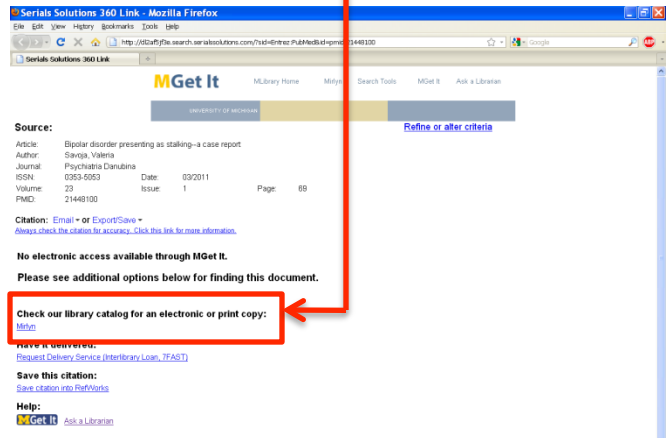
Serials Solutions 360 Link - Mozilla Firefox

File Edit View History Bookmarks Tools Help

http://dl2af5jf3e.search.serialssolutions.com/?sid=Entrez:PubMed&id=pmid:21448100

Google

Serials Solutions 360 Link

MGet It MLibrary Home Mirlyn Search Tools MGet It Ask a Librarian

UNIVERSITY OF MICHIGAN

Source:

Refine or alter criteria

| | | | | | |
|---|---|---|---|---|---|
| Article: | Bipolar disorder presenting as stalking--a case report | | | | |
| Author: | Savoja, Valeria | | | | |
| Journal: | Psychiatria Danubina | | | | |
| ISSN: | 0353-5053 | Date: | 03/2011 | | |
| Volume: | 23 | Issue: | 1 | Page: | 69 |
| PMID: | 21448100 | | | | |

Citation: Email or Export/Save

Always check the citation for accuracy. Click this link for more information.

No electronic access available through MGet It.

Please see additional options below for finding this document.

Check our library catalog for an electronic or print copy:

Mirlyn

Have it delivered:

Request Delivery Service (Interlibrary Loan, 7FAST)

Save this citation:

Save citation into RefWorks

Help:

MGet It Ask a Librarian